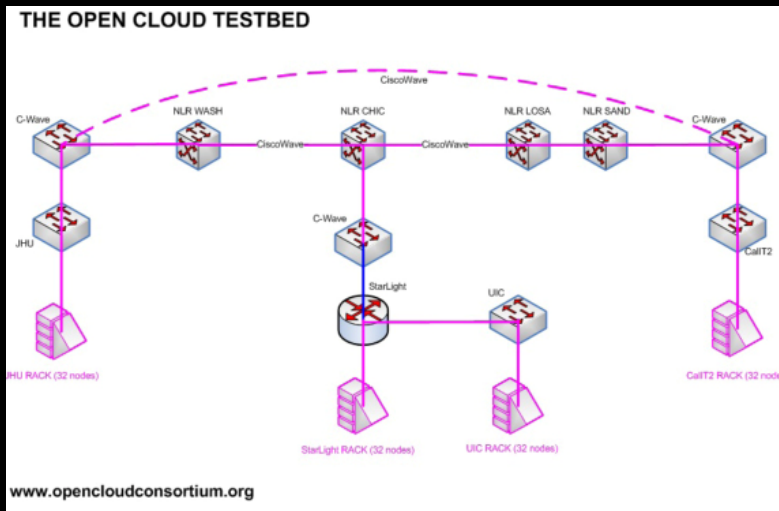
THE OPEN CLOUD TESTBED

CiscoWave

C-Wave

NLR WASH

NLR CHIC

NLR LOSA

NLR SAND

C-Wave

CiscoWave

CiscoWave

JHU

C-Wave

CalIT2

StarLight

UIC

JHU RACK (32 nodes)

StarLight RACK (32 nodes)

UIC RACK (32 nodes)

CalIT2 RACK (32 no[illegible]

www.opencloudconsortium.org